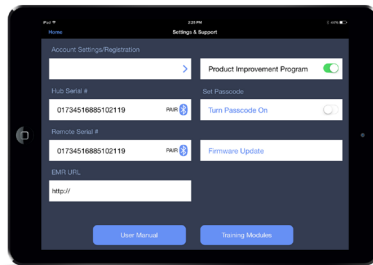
iPad
2:23 PM
Home
Settings & Support

Account Settings/Registration

Product Improvement Program

Hub Serial #
017345168885102119
PAIR

Set Passcode
Turn Passcode On

Remote Serial #
017345168885102119
PAIR

Firmware Update

EMR URL
http://

User Manual
Training Modules